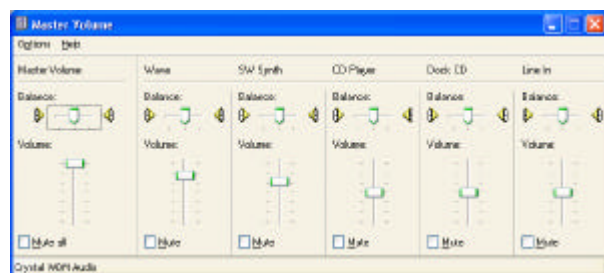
Master Volume

Options Help

Master Volume

Balance:

Volume:

Mute all

Wave

Balance:

Volume:

Mute

SW Synth

Balance:

Volume:

Mute

CD Player

Balance:

Volume:

Mute

Dock CD

Balance:

Volume:

Mute

Line In

Balance:

Volume:

Mute

Crystal WDM Audio